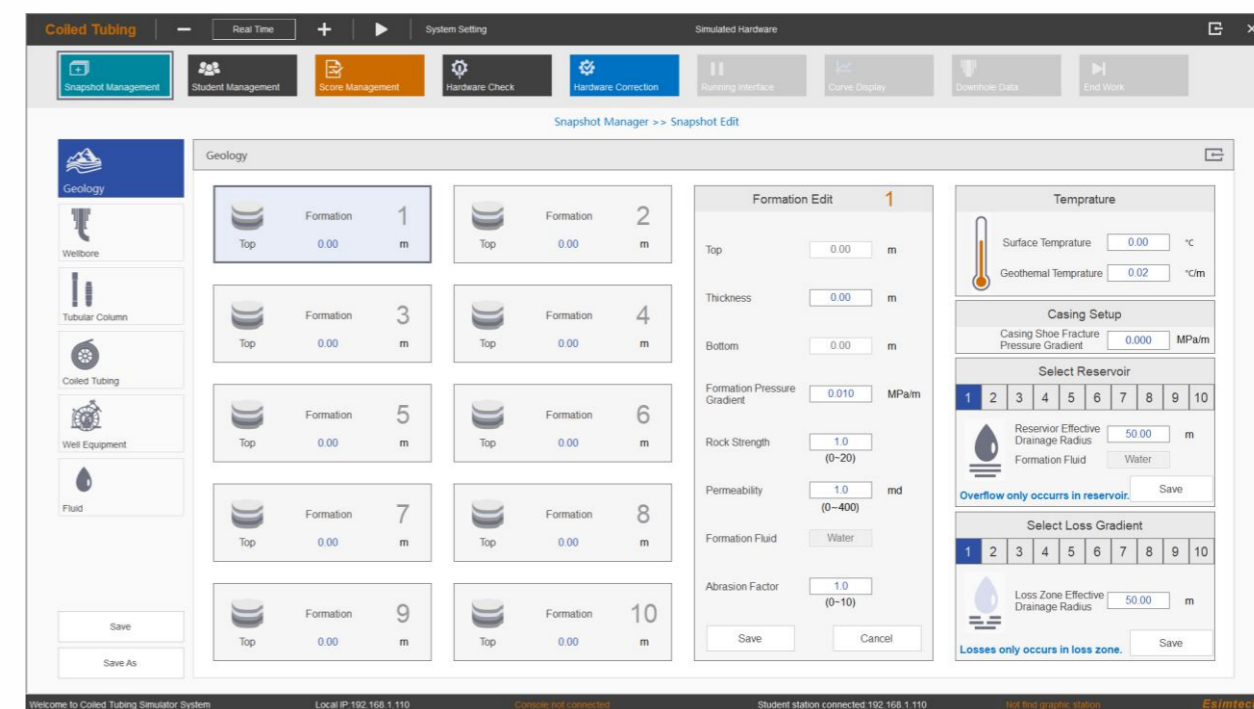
Coiled Tubing — Real Time + ▶ System Setting Simulated Hardware

Snapshot Management | Student Management | Score Management | Hardware Check | Hardware Correction | Running Interface | Curve Display | Downhole Data | End Work

Snapshot Manager >> Snapshot Edit

Geology
Wellbore
Tubular Column
Coiled Tubing
Well Equipment
Fluid

Save
Save As

Geology

Formation 1
Top 0.00 m

Formation 2
Top 0.00 m

Formation 3
Top 0.00 m

Formation 4
Top 0.00 m

Formation 5
Top 0.00 m

Formation 6
Top 0.00 m

Formation 7
Top 0.00 m

Formation 8
Top 0.00 m

Formation 9
Top 0.00 m

Formation 10
Top 0.00 m

Formation Edit 1

Top 0.00 m

Thickness 0.00 m

Bottom 0.00 m

Formation Pressure Gradient 0.010 MPa/m

Rock Strength 1.0 (0~20)

Permeability 1.0 md (0~400)

Formation Fluid Water

Abrasion Factor 1.0 (0~10)

Save Cancel

Temprature

Surface Temprature 0.00 °C

Geothemal Temprature 0.02 °C/m

Casing Setup

Casing Shoe Fracture Pressure Gradient 0.000 MPa/m

Select Reservoir

| 1 | 2 | 3 | 4 | 5 | 6 | 7 | 8 | 9 | 10 |
|---|---|---|---|---|---|---|---|---|---|

Reservior Effective Drainage Radius 50.00 m

Formation Fluid Water

Overflow only occurs in reservoir. Save

Select Loss Gradient

| 1 | 2 | 3 | 4 | 5 | 6 | 7 | 8 | 9 | 10 |
|---|---|---|---|---|---|---|---|---|---|

Loss Zone Effective Drainage Radius 50.00 m

Losses only occurs in loss zone. Save

Welcome to Coiled Tubing Simulator System Local IP:192.168.1.110 Console not connected Student station connected:192.168.1.110 Not find graphic station Esimtech